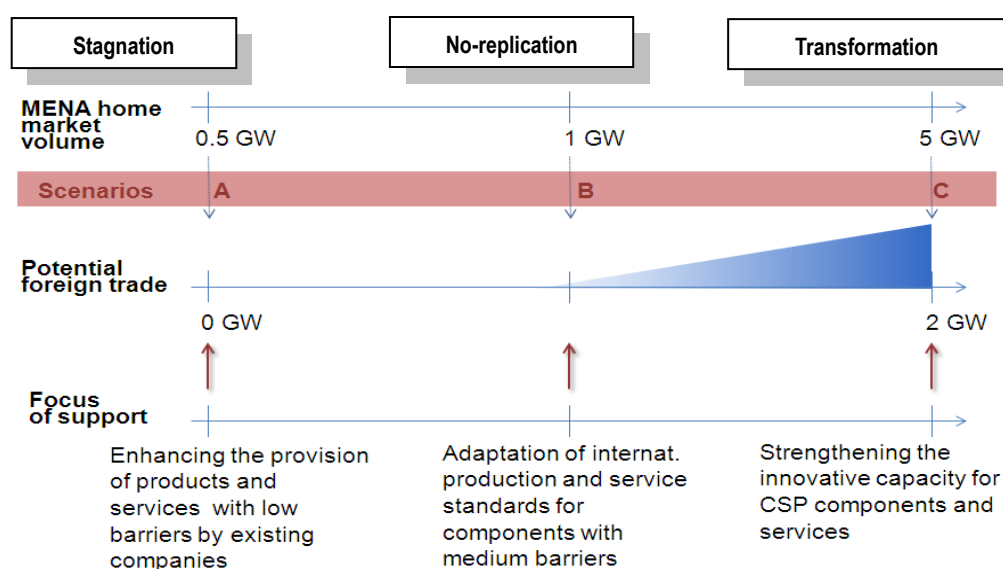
Stagnation

No-replication

Transformation

MENA home market volume

0.5 GW

1 GW

5 GW

Scenarios

A

B

C

Potential foreign trade

0 GW

2 GW

Focus of support

Enhancing the provision of products and services with low barriers by existing companies

Adaptation of internat. production and service standards for components with medium barriers

Strengthening the innovative capacity for CSP components and services